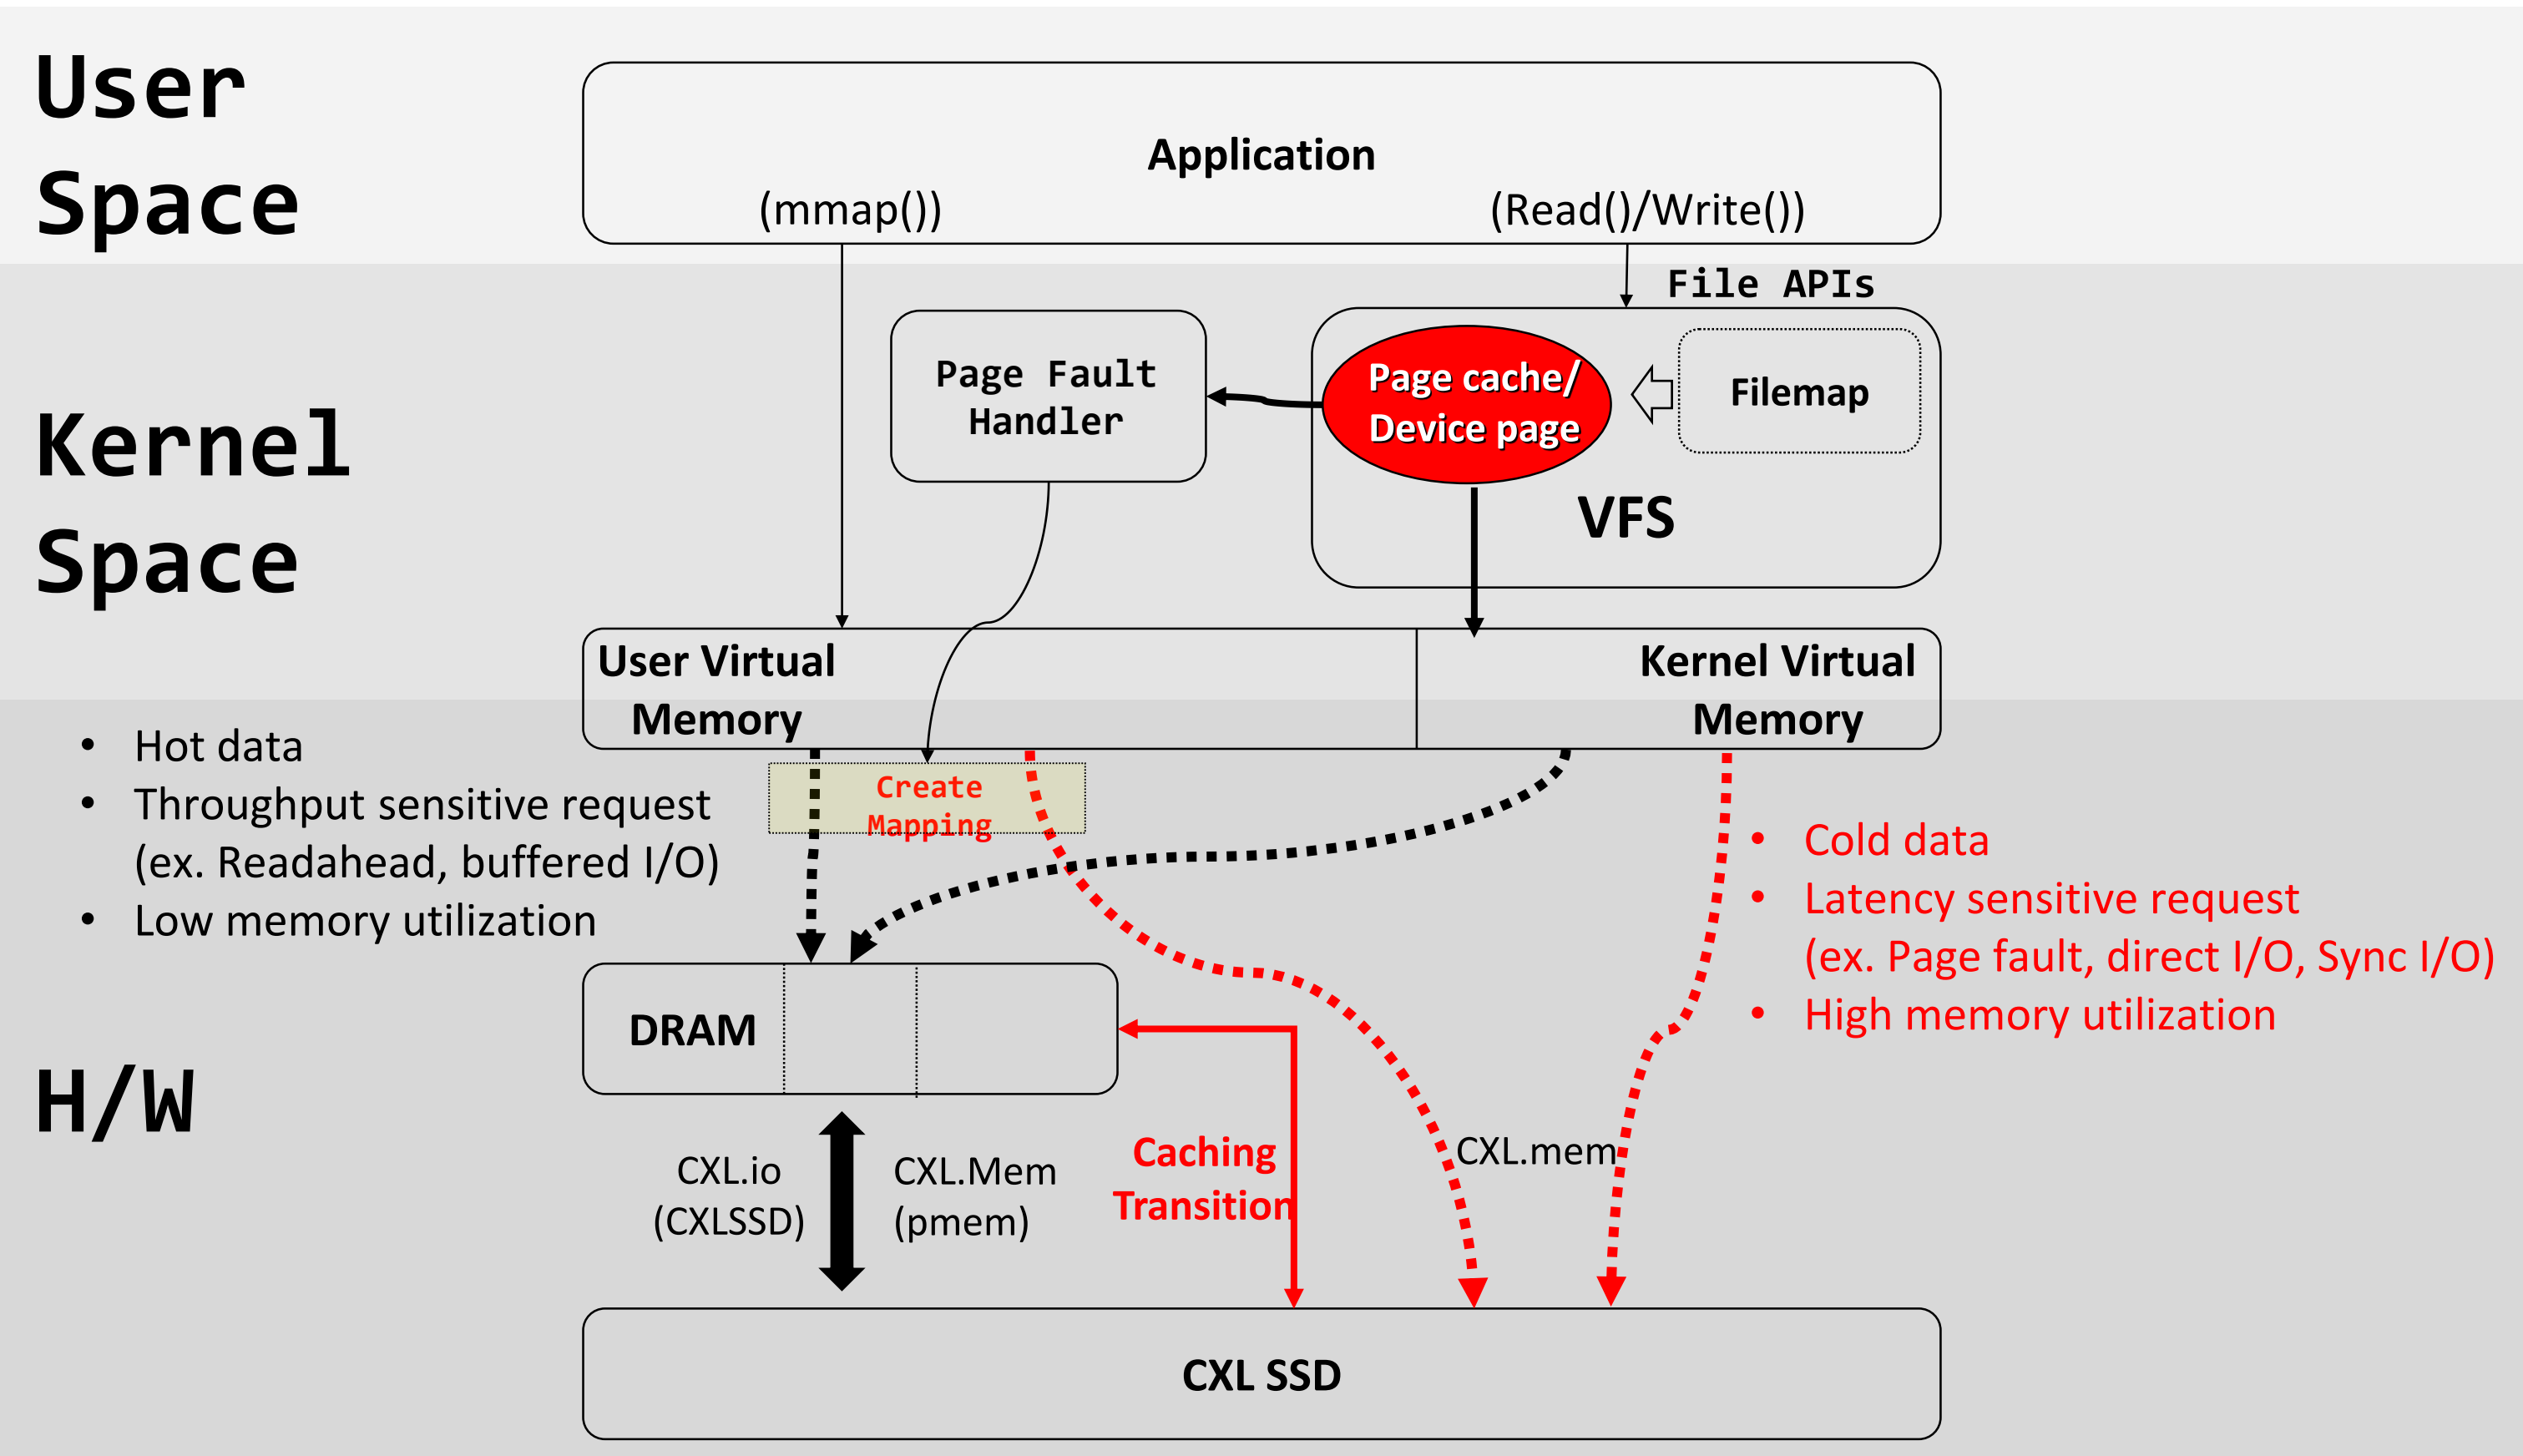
User Space

Application

(mmap())

(Read()/Write())

File APIs

Kernel Space

Page Fault Handler

Page cache/ Device page

Filemap

VFS

User Virtual Memory

Kernel Virtual Memory

• Hot data
• Throughput sensitive request (ex. Readahead, buffered I/O)
• Low memory utilization

Create Mapping

• Cold data
• Latency sensitive request (ex. Page fault, direct I/O, Sync I/O)
• High memory utilization

H/W

DRAM

CXL.io (CXLSSD)

CXL.Mem (pmem)

Caching Transition

CXL.mem

CXL SSD